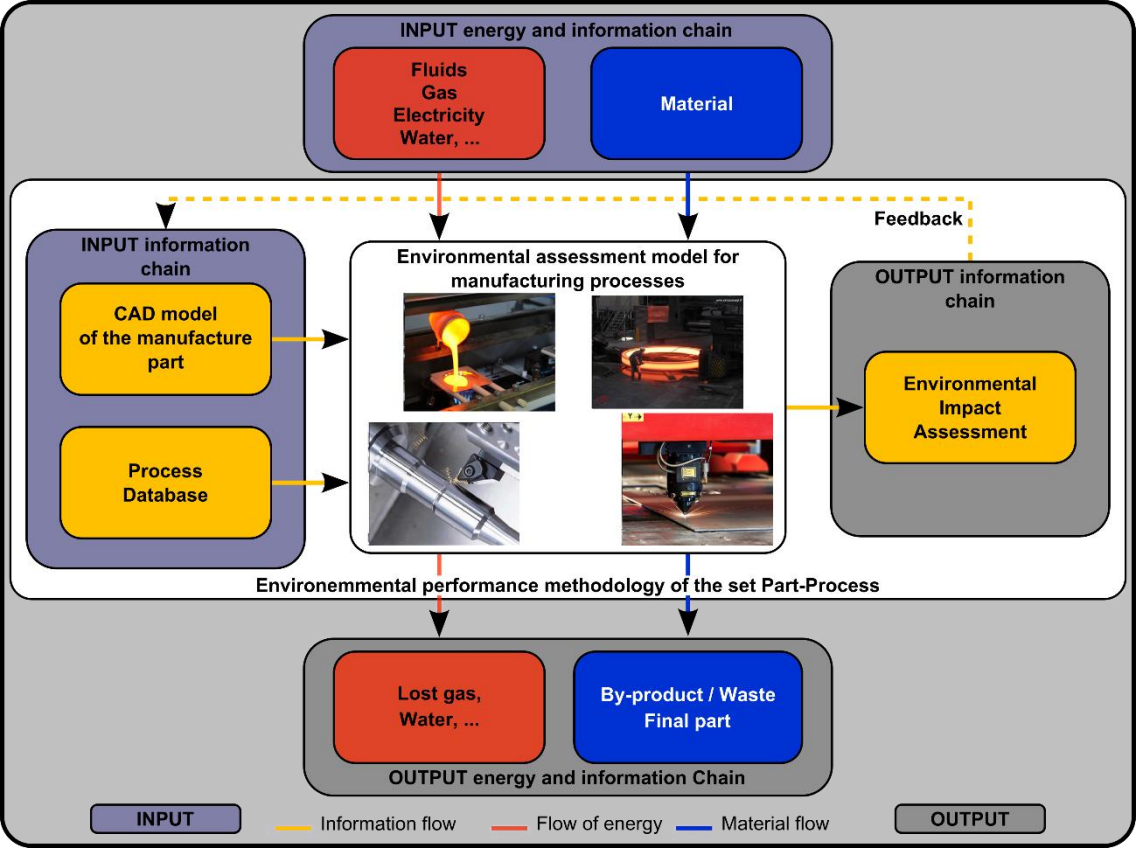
INPUT energy and information chain

Fluids
Gas
Electricity
Water, ...

Material

Feedback

INPUT information chain

CAD model of the manufacture part

Process Database

Environmental assessment model for manufacturing processes

OUTPUT information chain

Environmental Impact Assessment

Environemmental performance methodology of the set Part-Process

Lost gas, Water, ...

By-product / Waste
Final part

OUTPUT energy and information Chain

INPUT

Information flow

Flow of energy

Material flow

OUTPUT